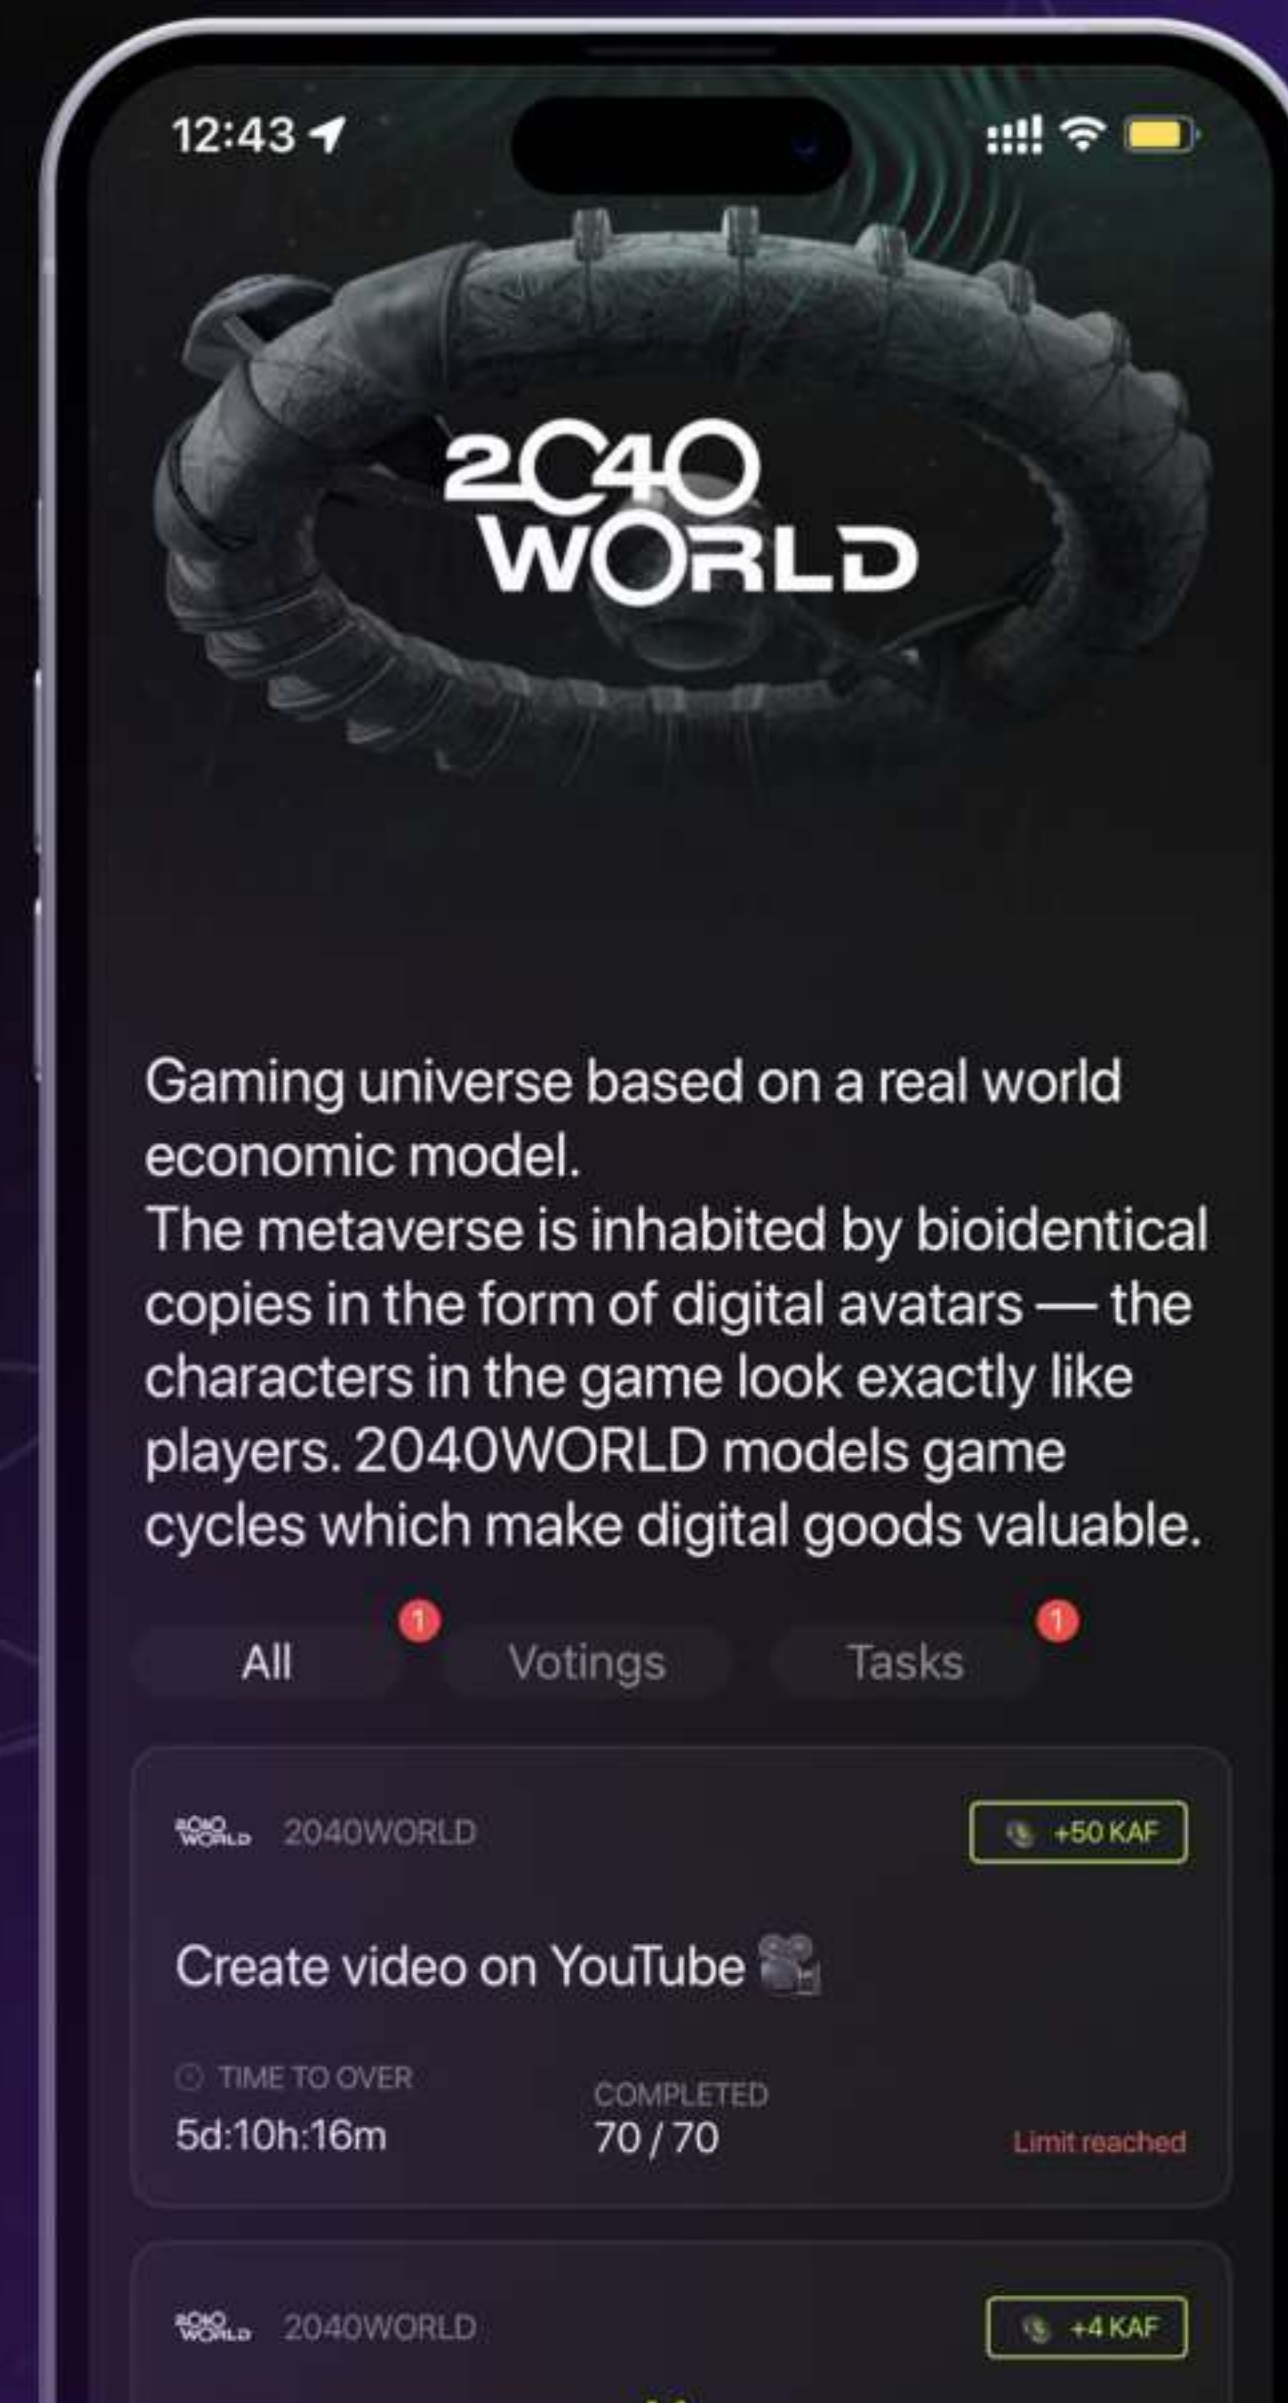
12:43

2040
WORLD

Gaming universe based on a real world economic model.
The metaverse is inhabited by bioidentical copies in the form of digital avatars — the characters in the game look exactly like players. 2040WORLD models game cycles which make digital goods valuable.

All 1 Votings Tasks 1

2040 WORLD 2040WORLD +50 KAF

Create video on YouTube

TIME TO OVER
5d:10h:16m

COMPLETED
70 / 70

Limit reached

2040 WORLD 2040WORLD +4 KAF